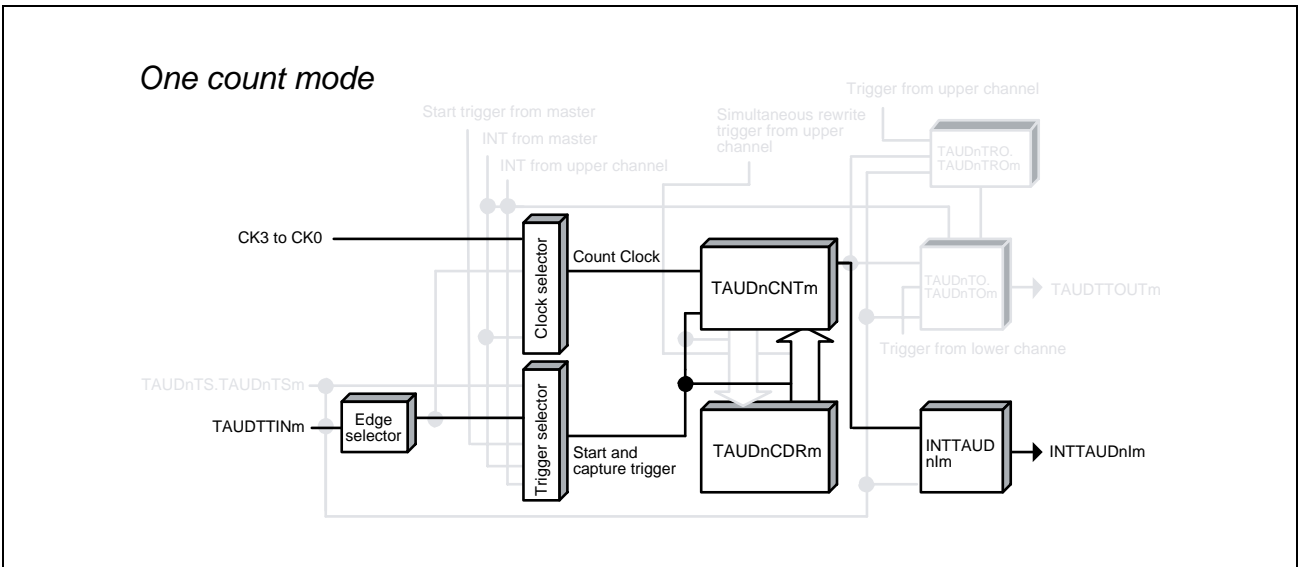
One count mode

Start trigger from master

INT from master

INT from upper channel

Simultaneous rewrite trigger from upper channel

Trigger from upper channel

TAUDnTRO. TAUDnTROm

CK3 to CK0

Clock selector

Count Clock

TAUDnCNTm

TAUDnTO. TAUDnTOm

TAUDTTOUTm

Trigger from lower channe

TAUDnTS.TAUDnTSm

TAUDTTINm

Edge selector

Trigger selector

Start and capture trigger

TAUDnCDRm

INTTAUD nIm

INTTAUDnIm